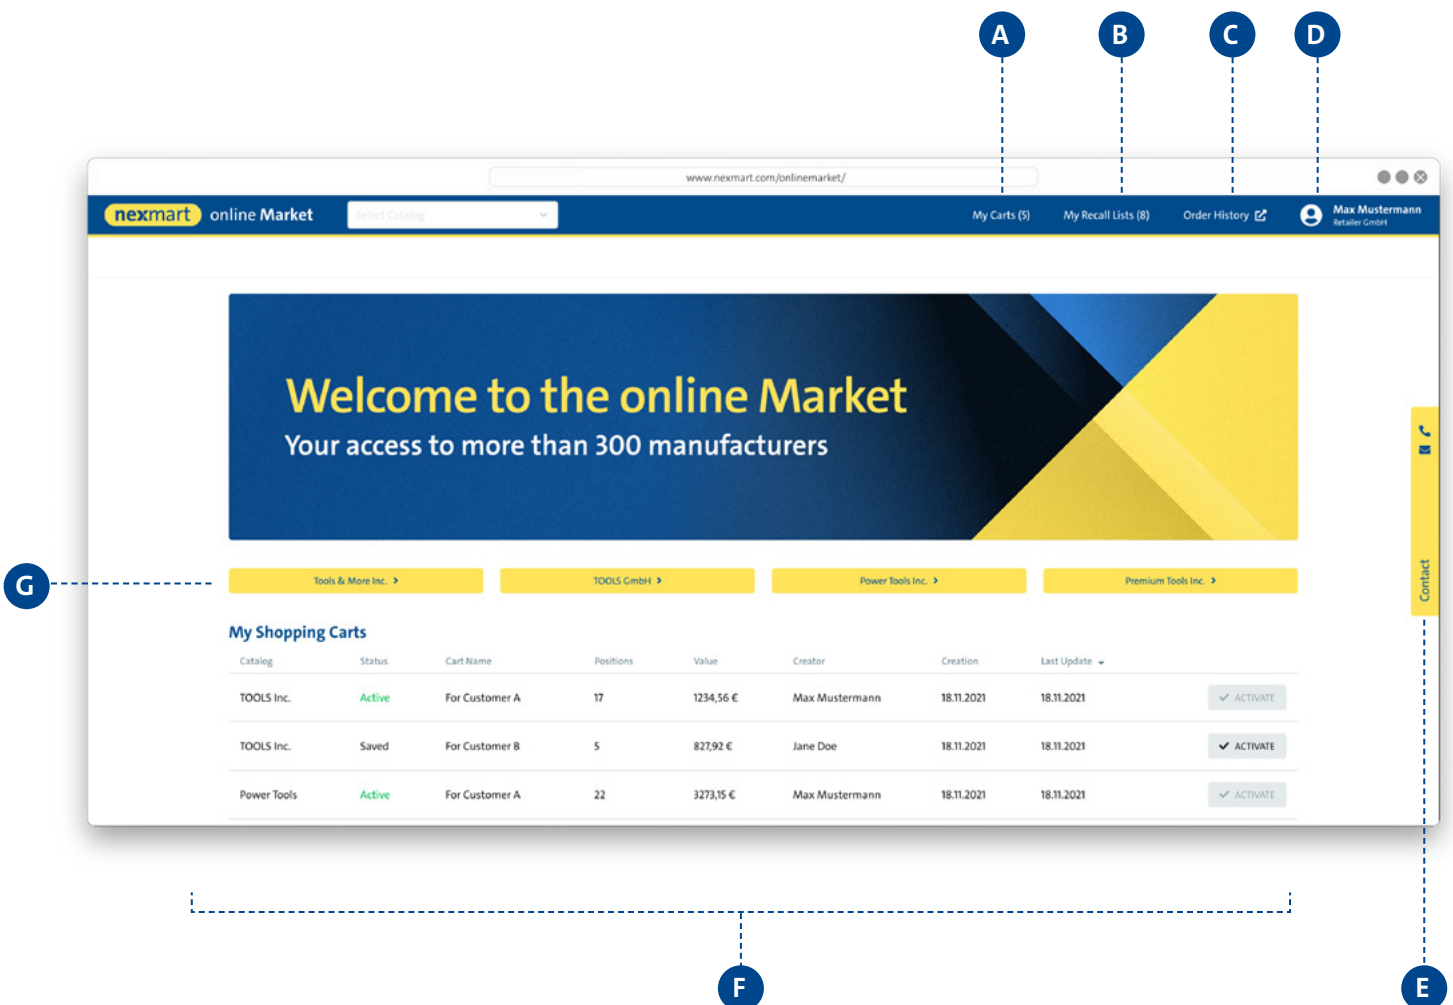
A B C D

www.nexmart.com/onlinemarket/

nexmart online Market

Select Catalog

My Carts (5)  My Recall Lists (8)  Order History

Max Mustermann
Retailer GmbH

Welcome to the online Market
Your access to more than 300 manufacturers

G

Tools & More Inc. >  TOOLS GmbH >  Power Tools Inc. >  Premium Tools Inc. >

Contact

My Shopping Carts

| Catalog | Status | Cart Name | Positions | Value | Creator | Creation | Last Update | |
|---|---|---|---|---|---|---|---|---|
| TOOLS Inc. | Active | For Customer A | 17 | 1234,56 € | Max Mustermann | 18.11.2021 | 18.11.2021 | ACTIVATE |
| TOOLS Inc. | Saved | For Customer B | 5 | 827,92 € | Jane Doe | 18.11.2021 | 18.11.2021 | ACTIVATE |
| Power Tools | Active | For Customer A | 22 | 3273,15 € | Max Mustermann | 18.11.2021 | 18.11.2021 | ACTIVATE |

F

E